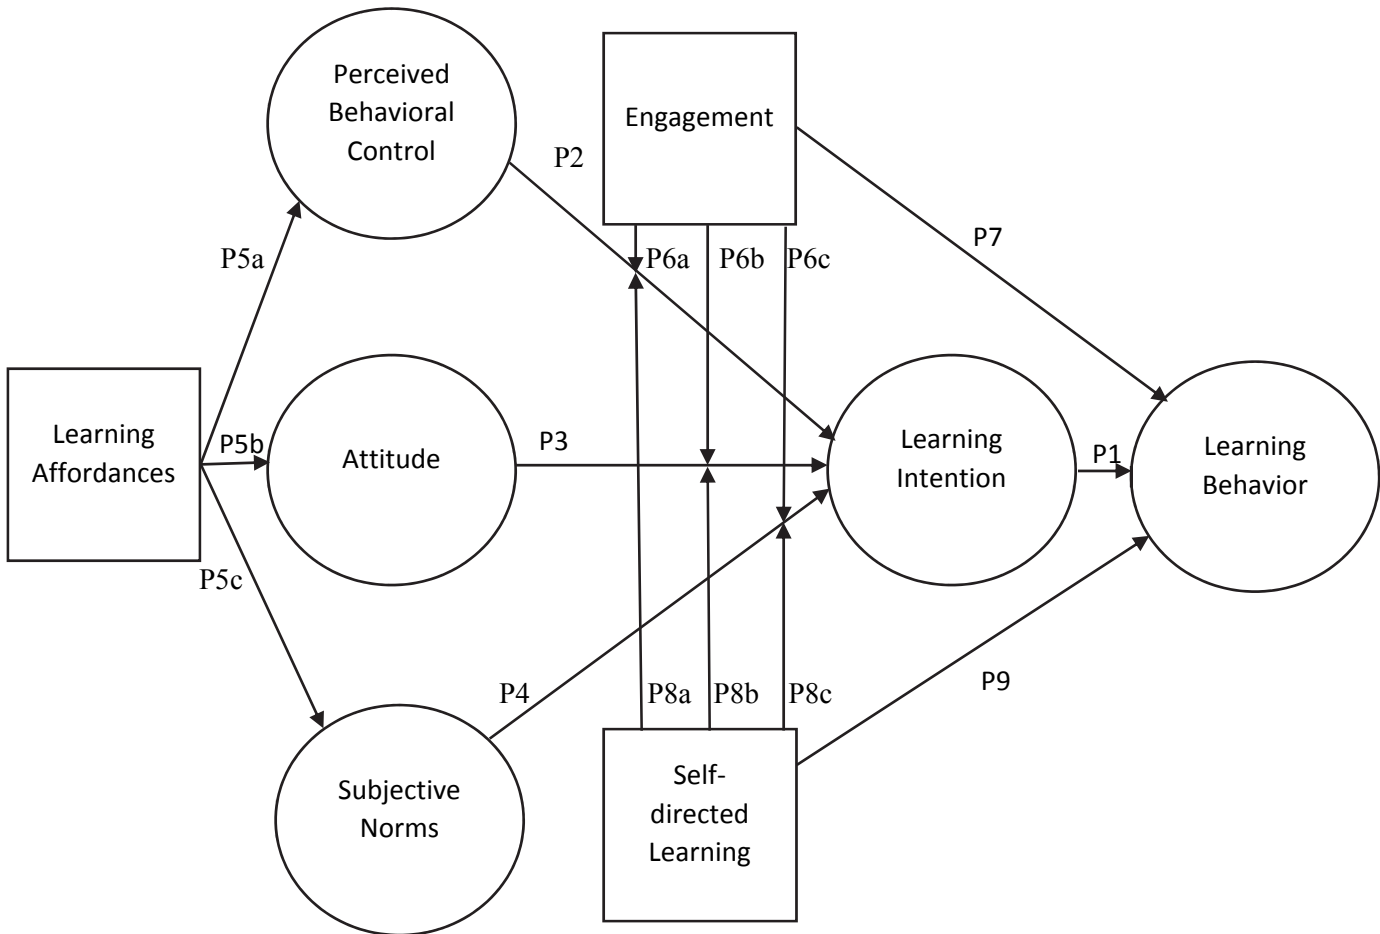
Perceived Behavioral Control

Engagement

P2

P7

P5a

P6a P6b P6c

Learning Affordances

P5b

Attitude

P3

Learning Intention

P1

Learning Behavior

P5c

P4

P8a P8b P8c

P9

Subjective Norms

Self-directed Learning